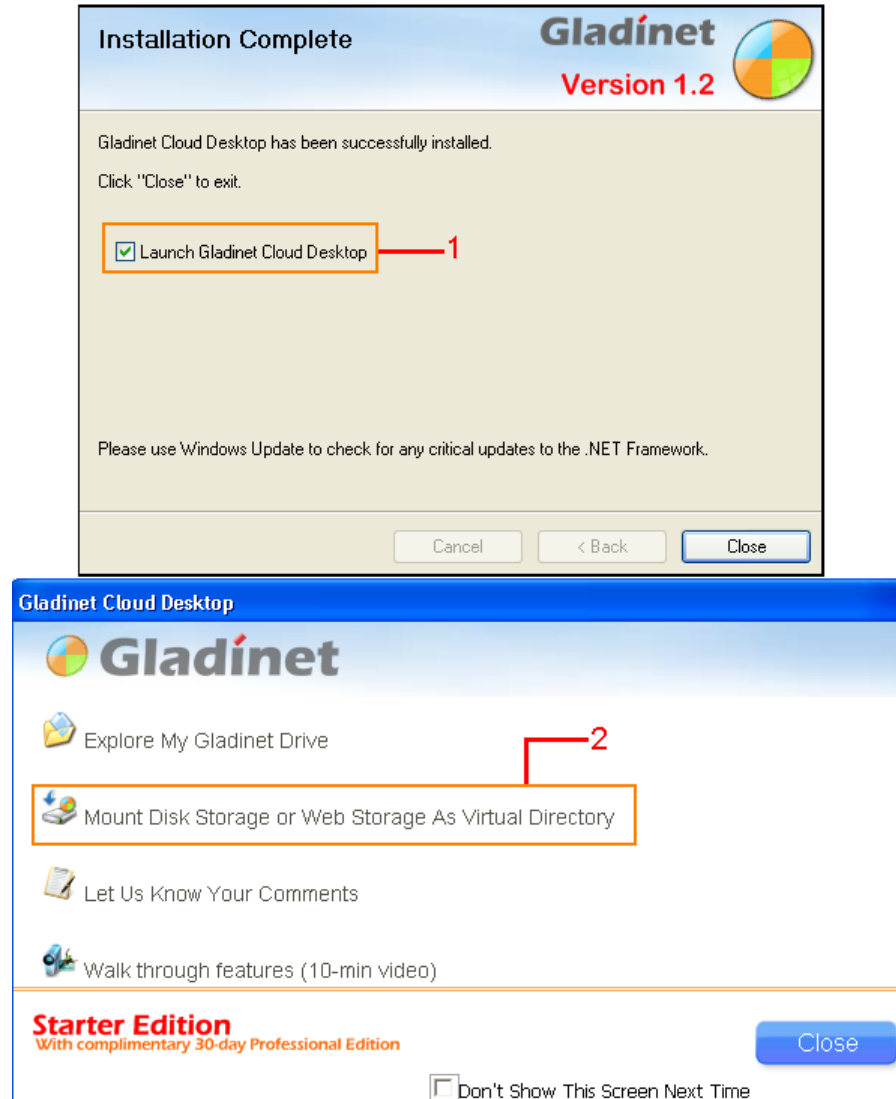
Installation Complete

Gladínet

Version 1.2

Gladinet Cloud Desktop has been successfully installed.

Click "Close" to exit.

Launch Gladinet Cloud Desktop

1

Please use Windows Update to check for any critical updates to the .NET Framework.

Cancel

< Back

Close

Gladinet Cloud Desktop

Gladínet

Explore My Gladinet Drive

2

Mount Disk Storage or Web Storage As Virtual Directory

Let Us Know Your Comments

Walk through features (10-min video)

Starter Edition
With complimentary 30-day Professional Edition

Close

Don't Show This Screen Next Time